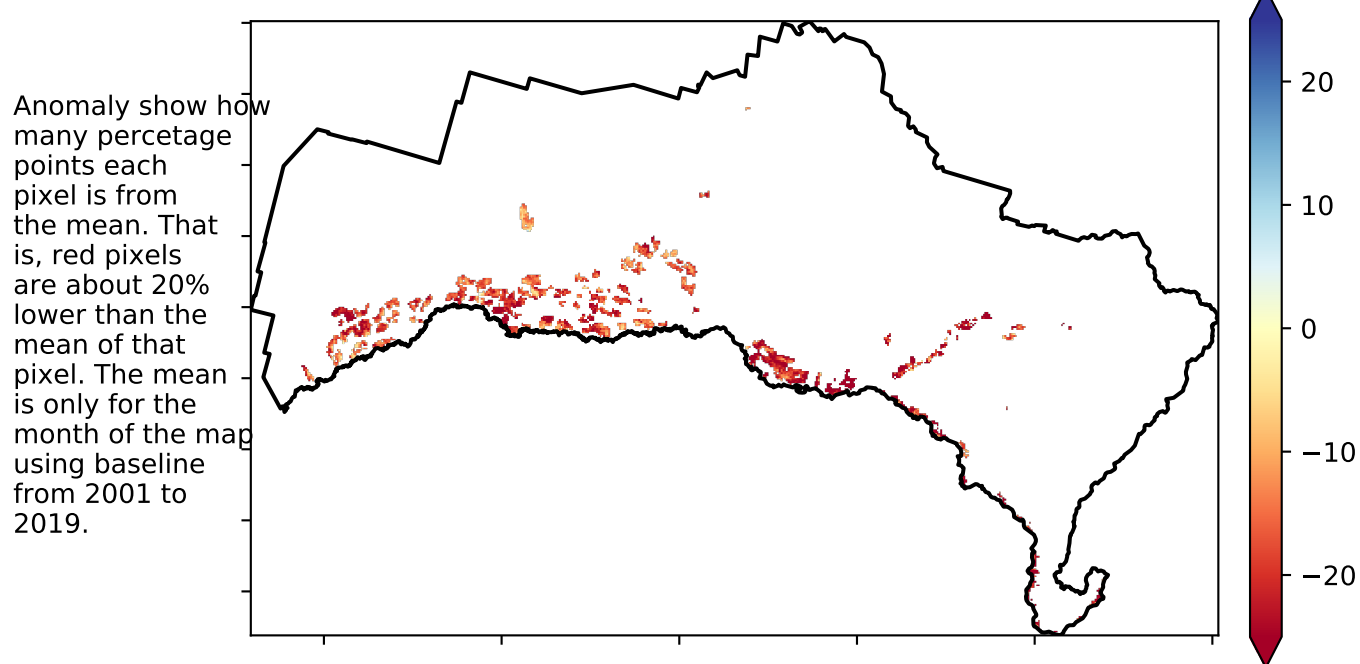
Anomaly show how many percetage points each pixel is from the mean. That is, red pixels are about 20% lower than the mean of that pixel. The mean is only for the month of the map using baseline from 2001 to 2019.

20
10
0
−10
−20